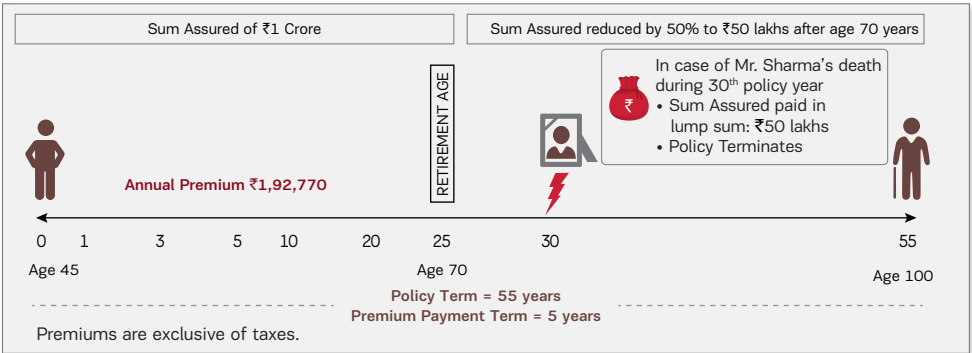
Sum Assured of ₹1 Crore

Sum Assured reduced by 50% to ₹50 lakhs after age 70 years

In case of Mr. Sharma's death during 30$^{th}$ policy year
• Sum Assured paid in lump sum: ₹50 lakhs
• Policy Terminates

₹

RETIREMENT AGE

Annual Premium ₹1,92,770

0 1 3 5 10 20 25 30 55

Age 45

Age 70

Age 100

Policy Term = 55 years
Premium Payment Term = 5 years

Premiums are exclusive of taxes.